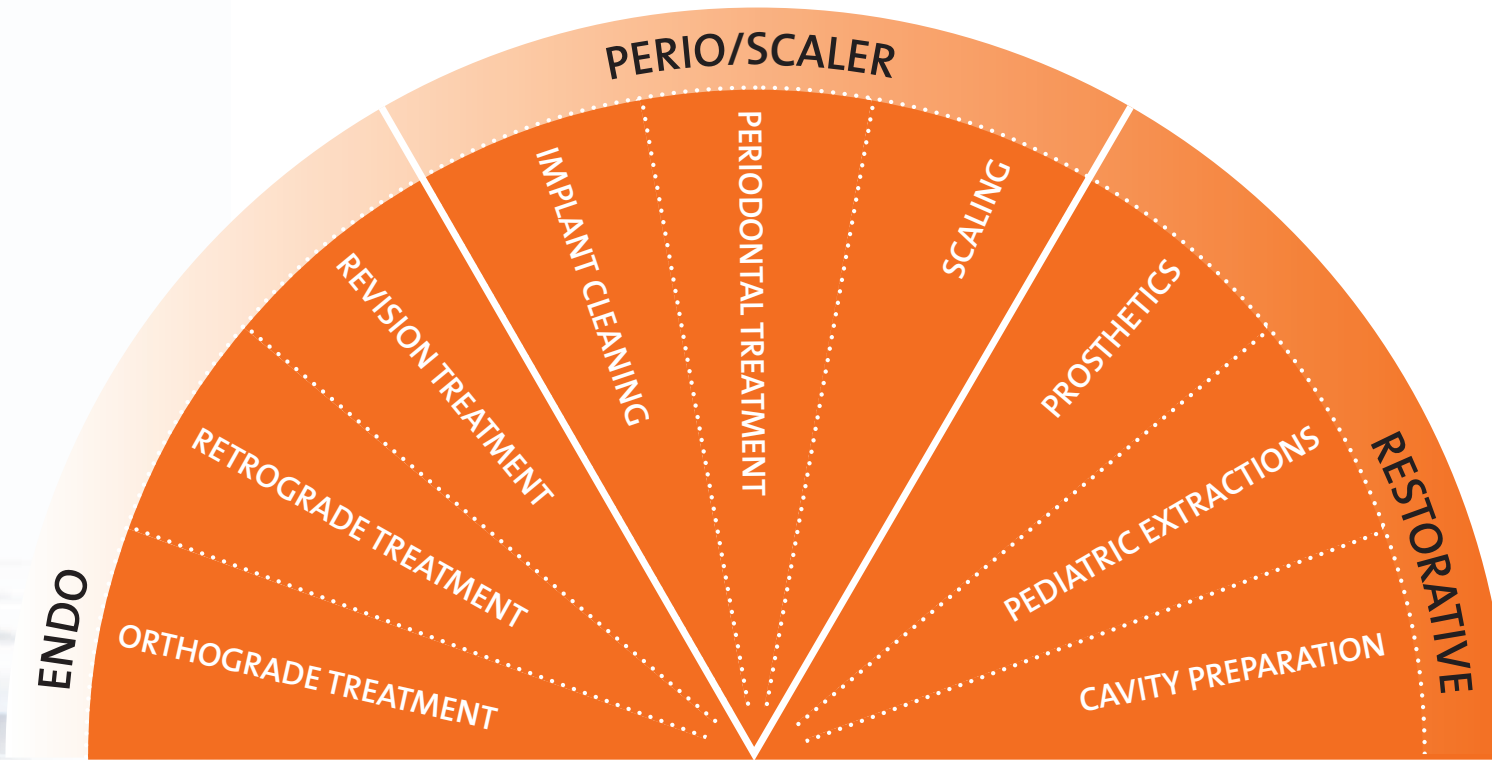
ENDO

ORTHOGRADE TREATMENT

RETROGRADE TREATMENT

REVISION TREATMENT

PERIO/SCALER

IMPLANT CLEANING

PERIODONTAL TREATMENT

SCALING

RESTORATIVE

PROSTHETICS

PEDIATRIC EXTRACTIONS

CAVITY PREPARATION